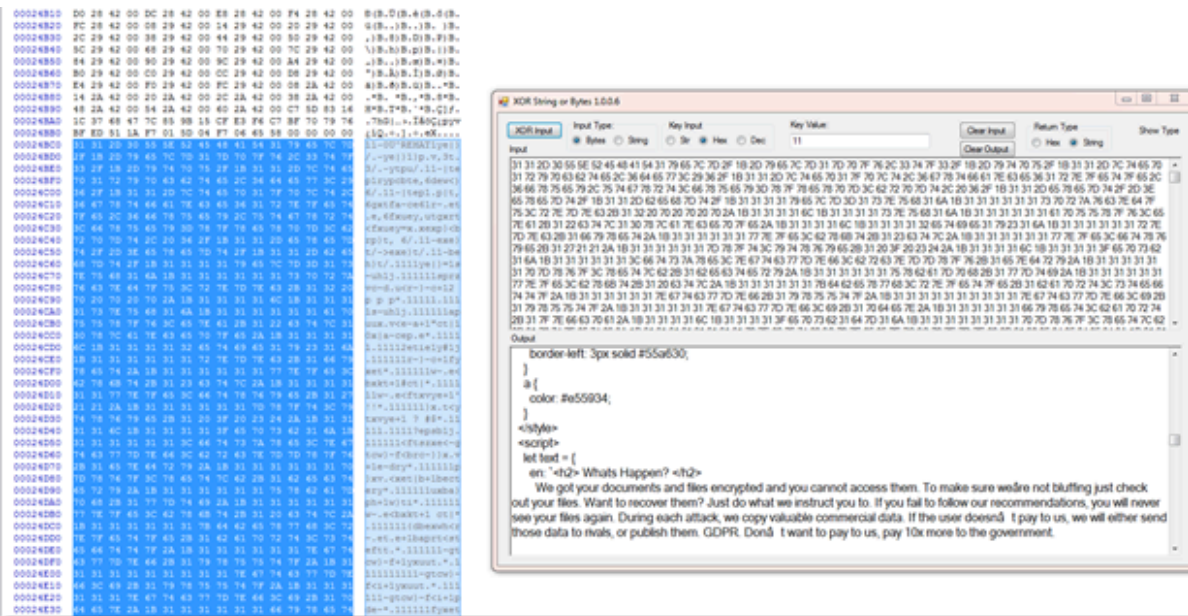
XOR String or Bytes 1.0.0.6

XOR Input
Input Type:
Bytes
String
Key Input
Str
Hex
Dec
Key Value:
11
Clear Input
Clear Output
Return Type
Hex
String
Show Type

Input

31 31 2D 30 55 5E 52 45 48 41 54 31 79 65 7C 7D 31 7D 70 7F 76 2C 33 74 7F 33 2F 1B 2D 79 74 70 75 2F 1B 31 31 2D 7C 74 65 70

Output

border-left: 3px solid #55a630;
}
a {
color: #e55934;
}
</style>
<script>
let text = {
en: "<h2> Whats Happen? </h2>
We got your documents and files encrypted and you cannot access them. To make sure weâre not bluffing just check out your files. Want to recover them? Just do what we instruct you to. If you fail to follow our recommendations, you will never see your files again. During each attack, we copy valuable commercial data. If the user doesnâ t pay to us, we will either send those data to rivals, or publish them. GDPR. Donâ t want to pay to us, pay 10x more to the government.